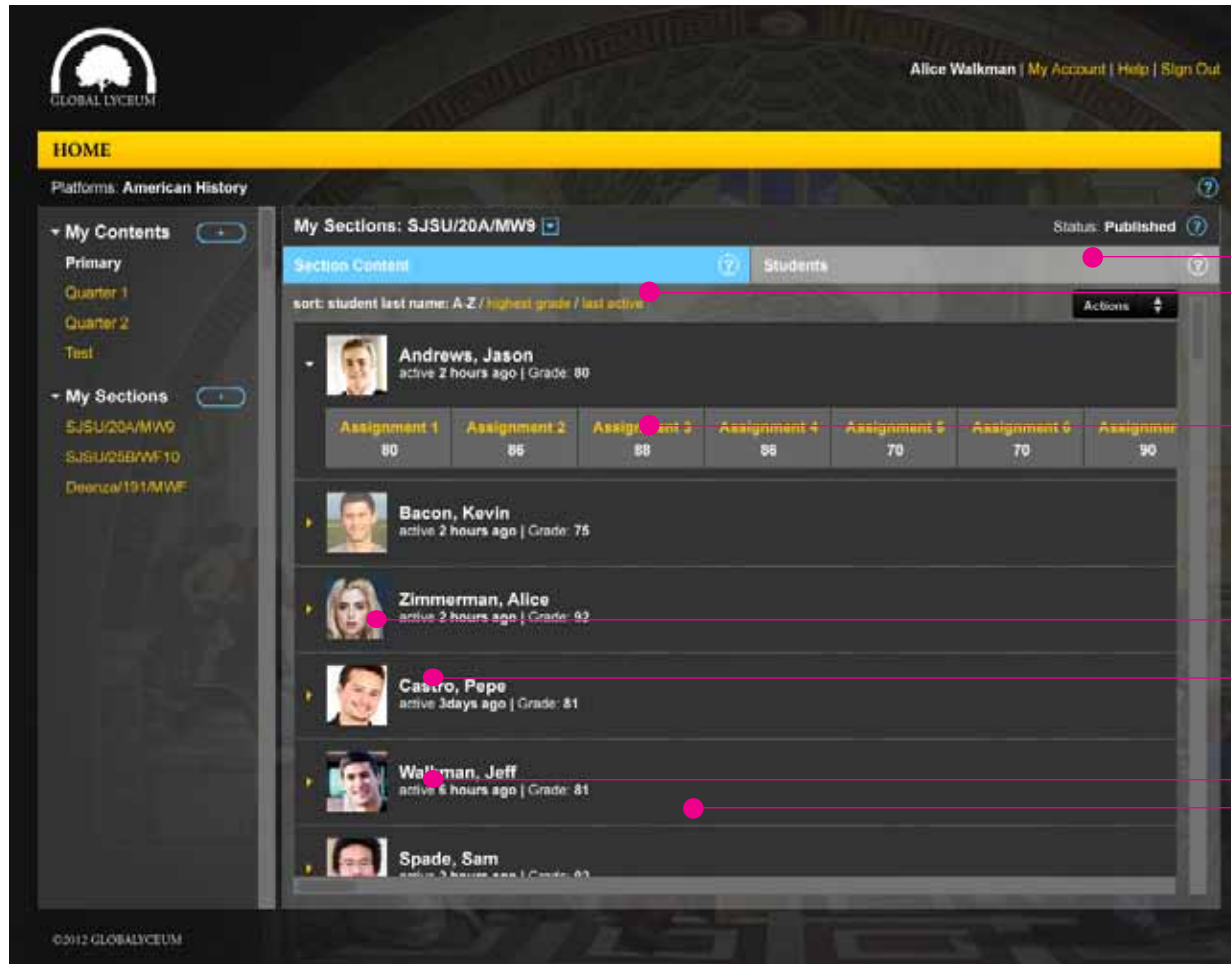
GLOBAL LYCEUM

Alice Walkman | My Account | Help | Sign Out

HOME

Platforms: American History

My Contents
Primary
Quarter 1
Quarter 2
Test

My Sections
SJSU/20A/MW9
SJSU/25B/WF10
Deanza/191/MWF

My Sections: SJSU/20A/MW9

Status: Published

Section Content

Students

sort: student last name: A-Z / highest grade / last active

Actions

Andrews, Jason
active 2 hours ago | Grade: 80

| Assignment 1 | Assignment 2 | Assignment 3 | Assignment 4 | Assignment 5 | Assignment 6 | Assignmen |
|---|---|---|---|---|---|---|
| 80 | 86 | 88 | 86 | 70 | 70 | 90 |

Bacon, Kevin
active 2 hours ago | Grade: 75

Zimmerman, Alice
active 2 hours ago | Grade: 92

Castro, Pepe
active 3days ago | Grade: 81

Walkman, Jeff
active 6 hours ago | Grade: 81

Spade, Sam
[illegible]

©2012 GLOBALYCEUM